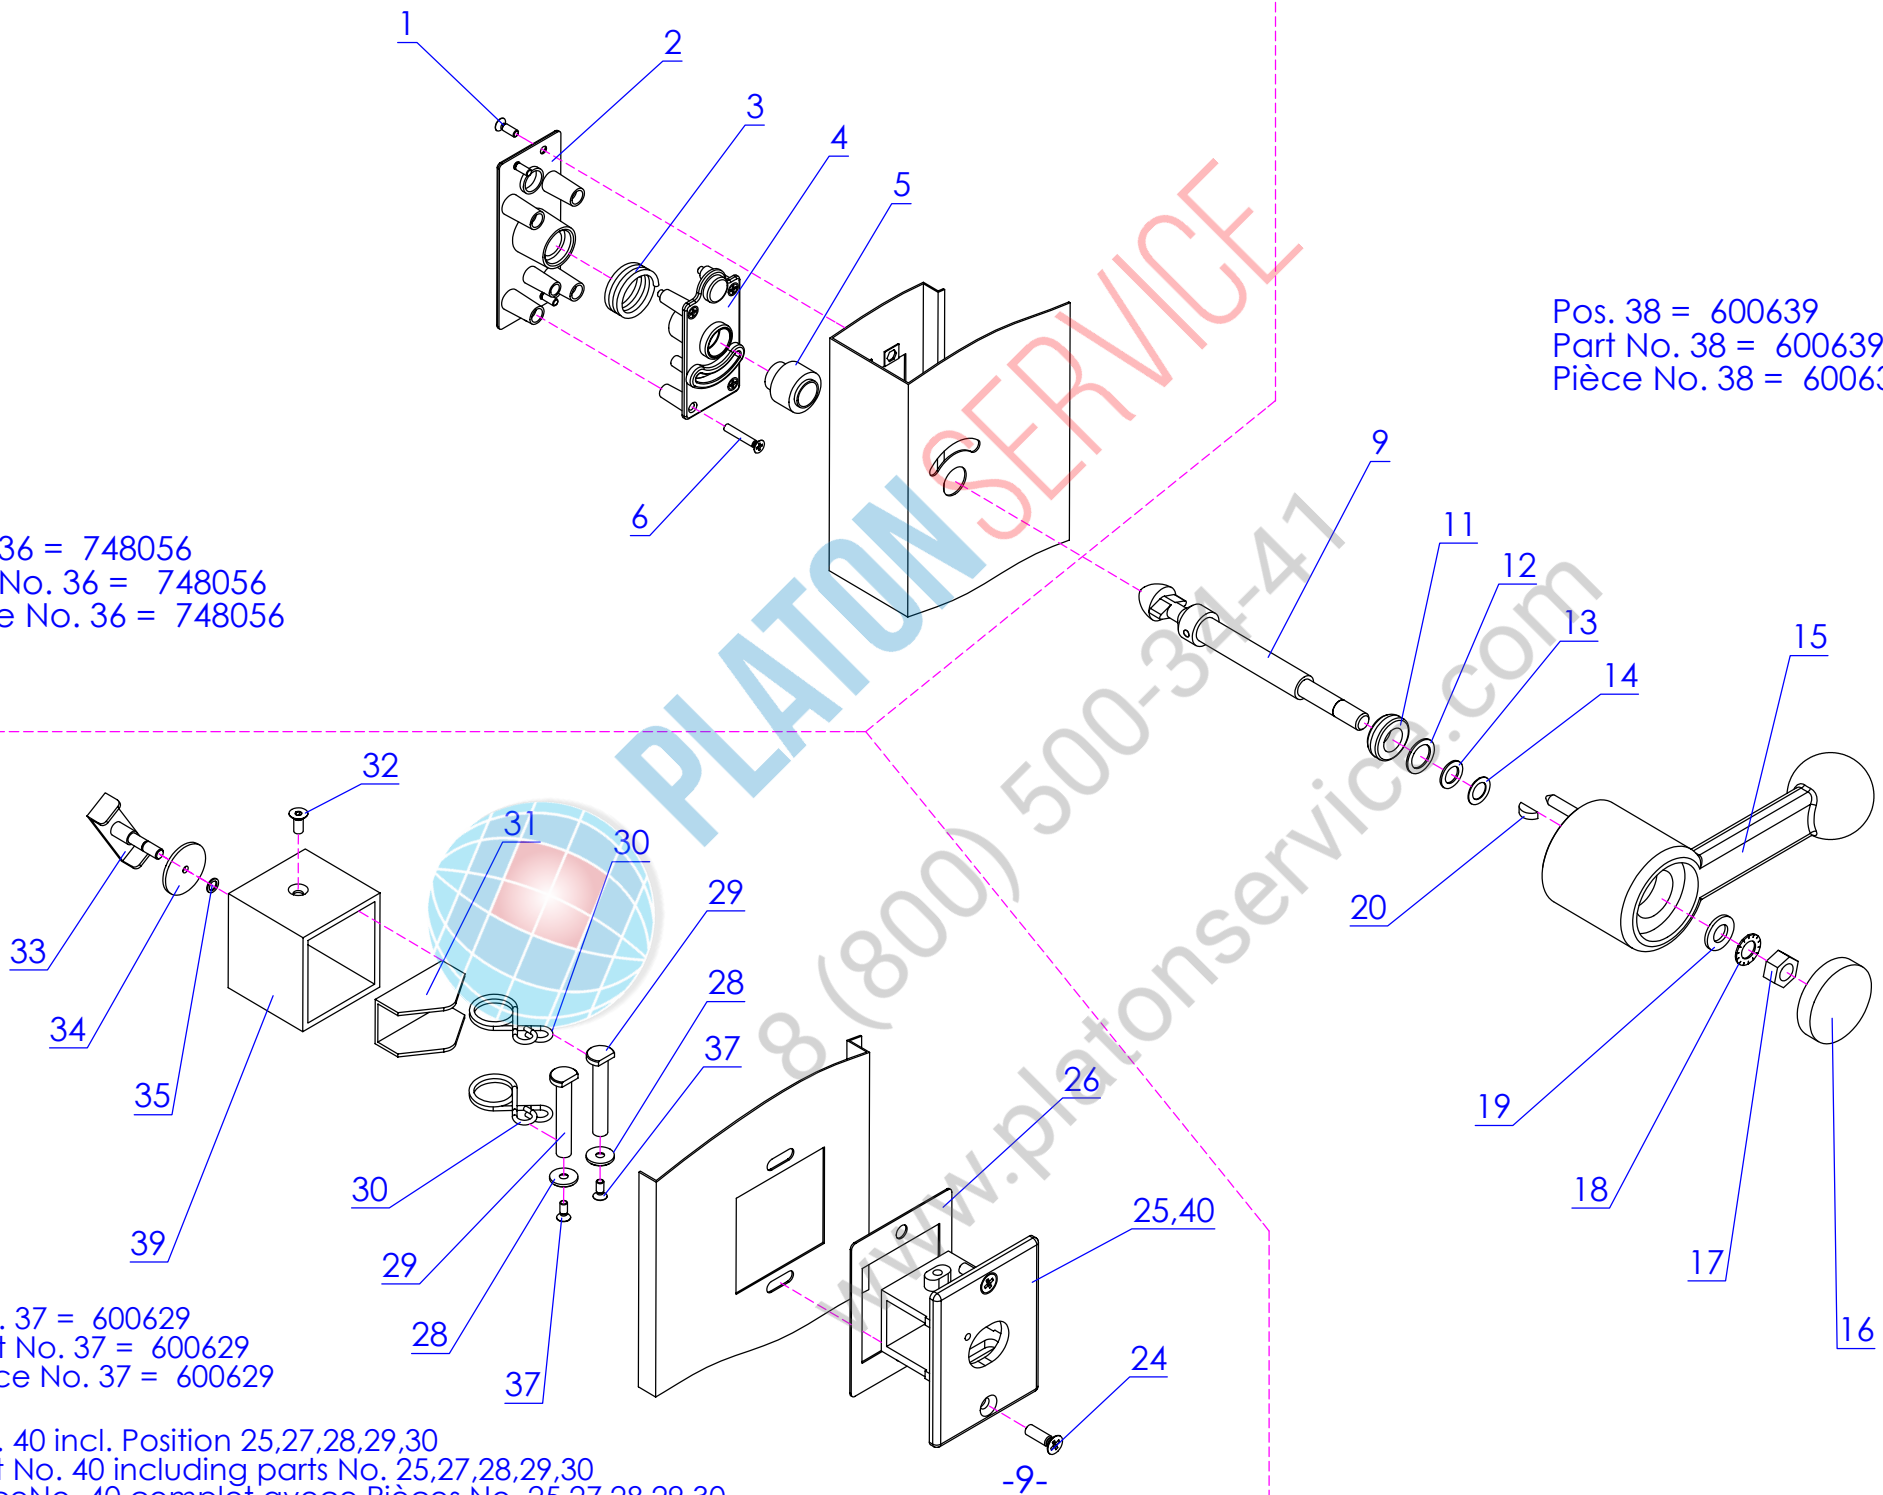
1
2
3
4
5
6
Pos. 38 = 600639
Part No. 38 = 600639
Pièce No. 38 = 6006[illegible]
9
11
12
13
14
15
36 = 748056
No. 36 = 748056
e No. 36 = 748056
20
32
33
34
35
39
31
30
29
28
37
30
29
28
37
26
25,40
24
19
18
17
16
. 37 = 600629
t No. 37 = 600629
ce No. 37 = 600629
. 40 incl. Position 25,27,28,29,30
t No. 40 including parts No. 25,27,28,29,30
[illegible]
-9-
PLATON SERVICE
8 (800) 500-34-41
www.platonservice.com